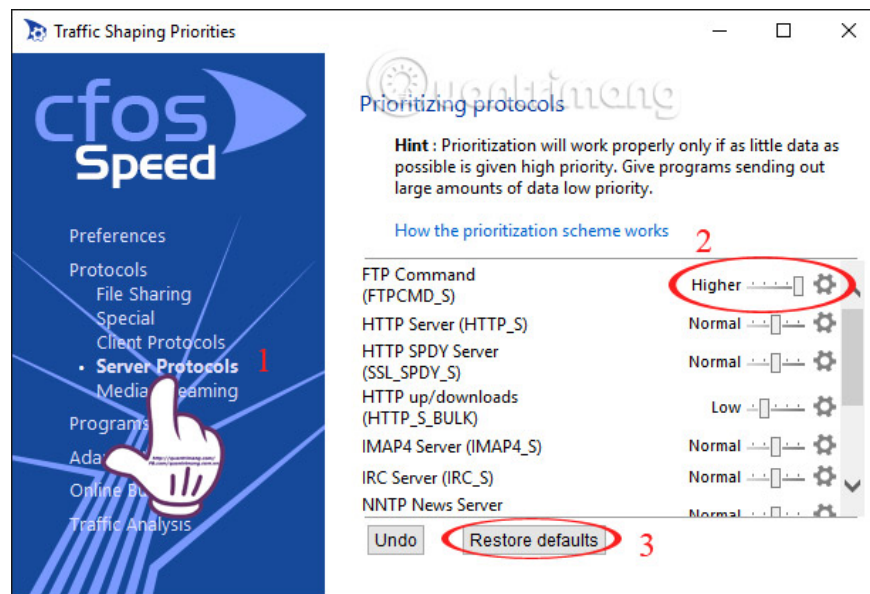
Traffic Shaping Priorities

cfos Speed

Preferences
Protocols
File Sharing
Special
Client Protocols
• Server Protocols
Media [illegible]eaming
Program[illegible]
Ada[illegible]
Online Bu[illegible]
Traffic Analysis

1

Prioritizing protocols

Hint : Prioritization will work properly only if as little data as possible is given high priority. Give programs sending out large amounts of data low priority.

How the prioritization scheme works

2

| | |
|---|---|
| FTP Command (FTPCMD_S) | Higher |
| HTTP Server (HTTP_S) | Normal |
| HTTP SPDY Server (SSL_SPDY_S) | Normal |
| HTTP up/downloads (HTTP_S_BULK) | Low |
| IMAP4 Server (IMAP4_S) | Normal |
| IRC Server (IRC_S) | Normal |
| NNTP News Server | Normal |

Undo   Restore defaults   3